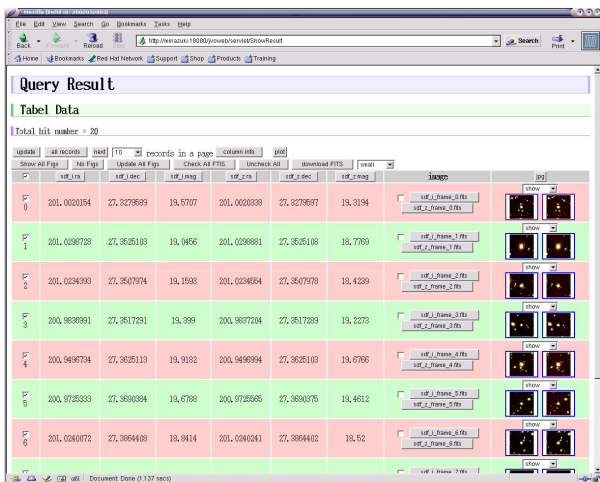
Mozilla {Build ID: 2002053012}

File Edit View Search Go Bookmarks Tasks Help

Back Forward Reload Stop http://eimazuki:18080/jvoweb/servlet/ShowResult Search Print

Home Bookmarks Red Hat Network Support Shop Products Training

Query Result

Tabel Data

Total hit number = 20

update all records next 10 records in a page column info plot

Show All Figs No Figs Update All Figs Check All FITS Uncheck All download FITS small

| | sdf_i.ra | sdf_i.dec | sdf_i.mag | sdf_z.ra | sdf_z.dec | sdf_z.mag | image | jpg |
|---|---|---|---|---|---|---|---|---|
| 0 | 201.0020154 | 27.3279589 | 19.5707 | 201.0020338 | 27.3279597 | 19.3194 | sdf_i_frame_0.fits sdf_z_frame_0.fits | show |
| 1 | 201.0298728 | 27.3525103 | 19.0456 | 201.0298881 | 27.3525108 | 18.7769 | sdf_i_frame_1.fits sdf_z_frame_1.fits | show |
| 2 | 201.0234393 | 27.3507974 | 19.1593 | 201.0234554 | 27.3507978 | 18.4239 | sdf_i_frame_2.fits sdf_z_frame_2.fits | show |
| 3 | 200.9836991 | 27.3517291 | 19.399 | 200.9837204 | 27.3517289 | 19.2273 | sdf_i_frame_3.fits sdf_z_frame_3.fits | show |
| 4 | 200.9496734 | 27.3625113 | 19.9182 | 200.9496994 | 27.3625103 | 19.6766 | sdf_i_frame_4.fits sdf_z_frame_4.fits | show |
| 5 | 200.9725333 | 27.3690384 | 19.6788 | 200.9725565 | 27.3690375 | 19.4612 | sdf_i_frame_5.fits sdf_z_frame_5.fits | show |
| 6 | 201.0240072 | 27.3864408 | 18.8414 | 201.0240241 | 27.3864402 | 18.52 | sdf_i_frame_6.fits sdf_z_frame_6.fits | show |
| | | | | | | | sdf_i_frame_7.fits | show |

Document Done (1.137 secs)